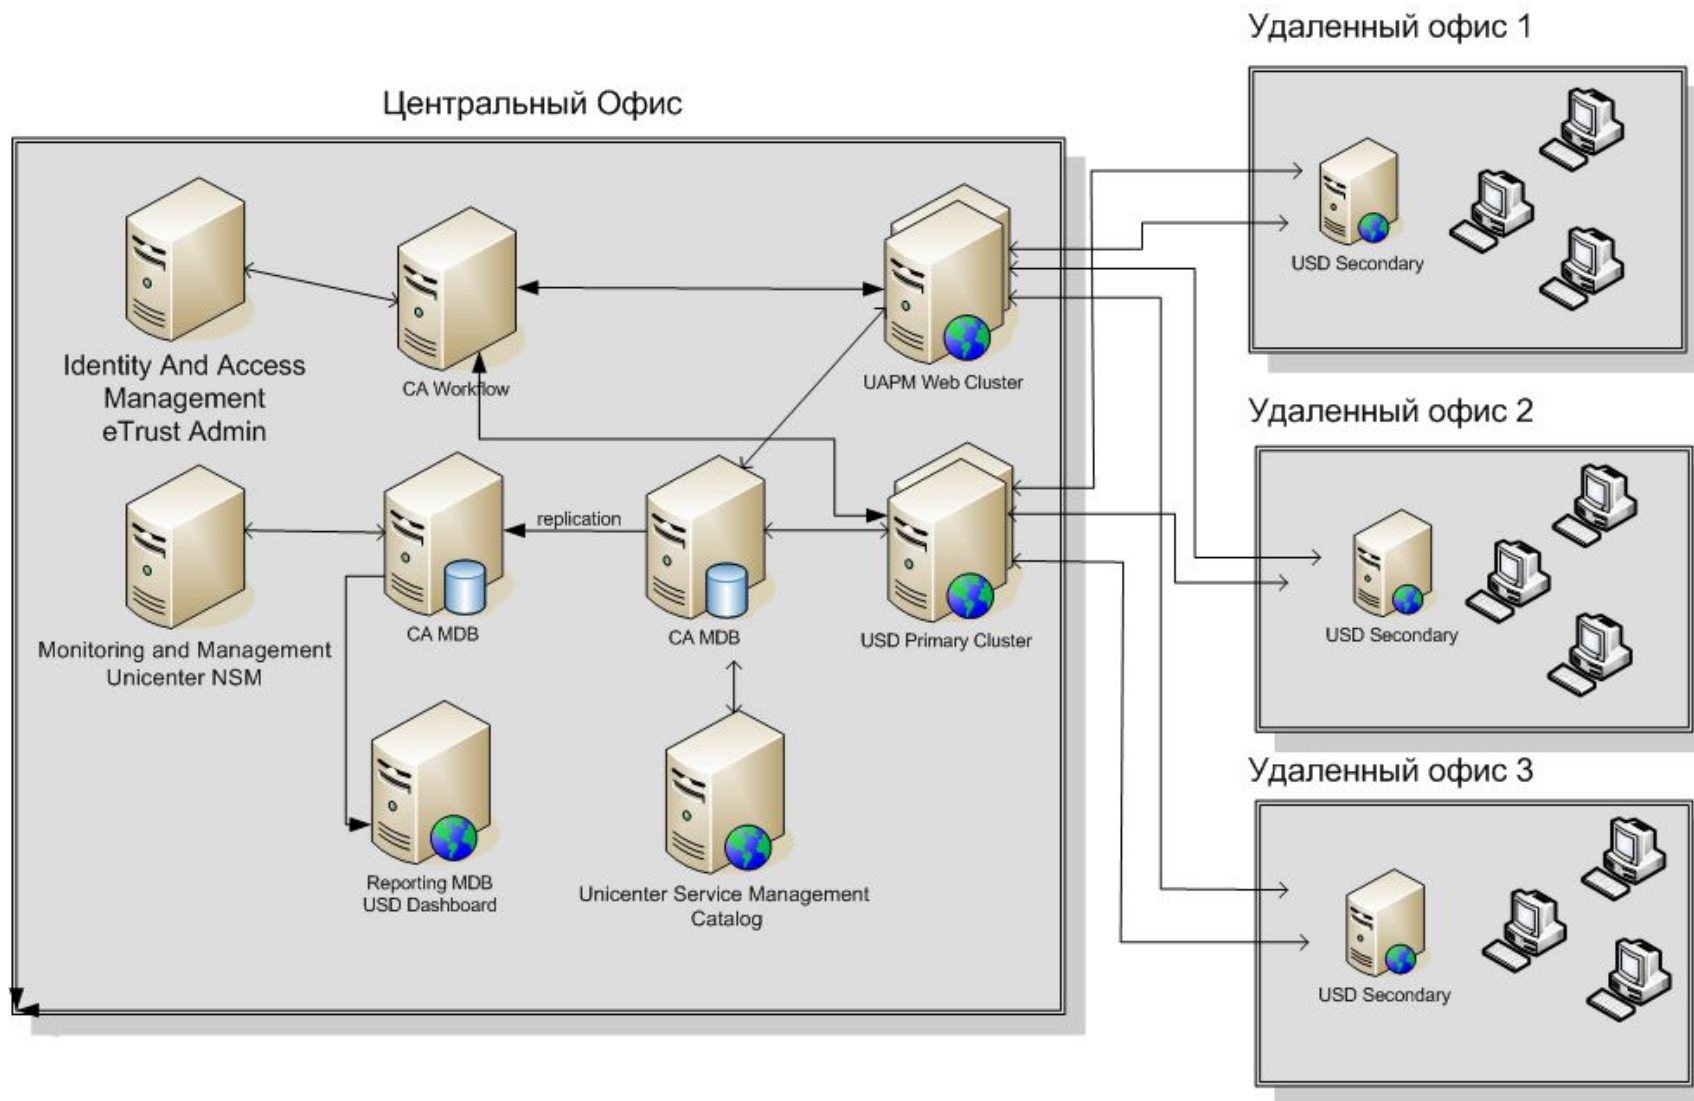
Центральный Офис

Identity And Access Management eTrust Admin

CA Workflow

UAPM Web Cluster

Monitoring and Management Unicenter NSM

CA MDB

replication

CA MDB

USD Primary Cluster

Reporting MDB USD Dashboard

Unicenter Service Management Catalog

Удаленный офис 1

USD Secondary

Удаленный офис 2

USD Secondary

Удаленный офис 3

USD Secondary